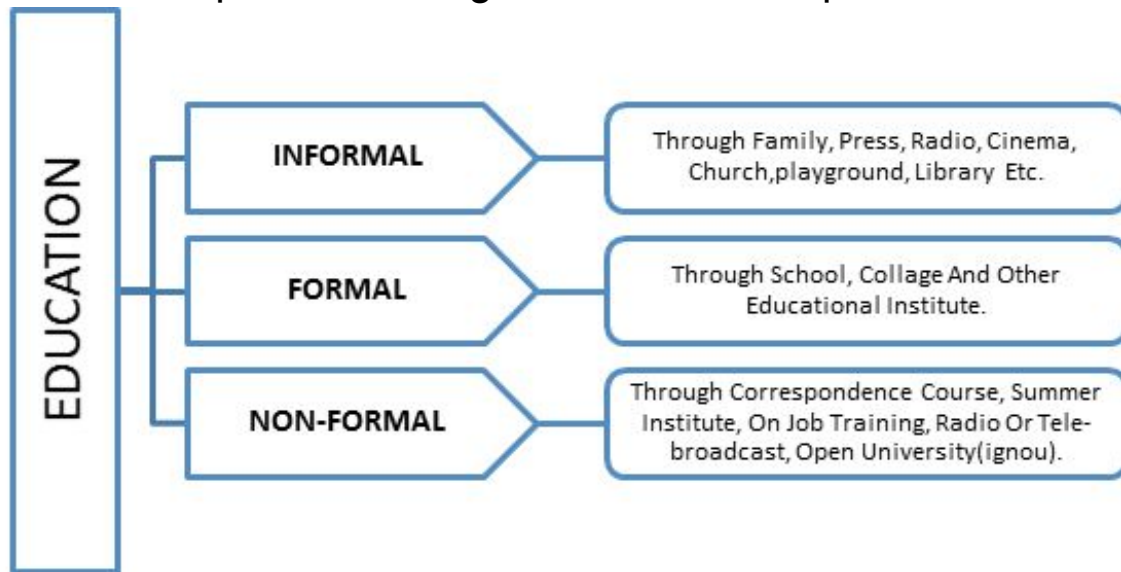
EDUCATION

INFORMAL

Through Family, Press, Radio, Cinema, Church,playground, Library Etc.

FORMAL

Through School, Collage And Other Educational Institute.

NON-FORMAL

Through Correspondence Course, Summer Institute, On Job Training, Radio Or Telebroadcast, Open University(ignou).